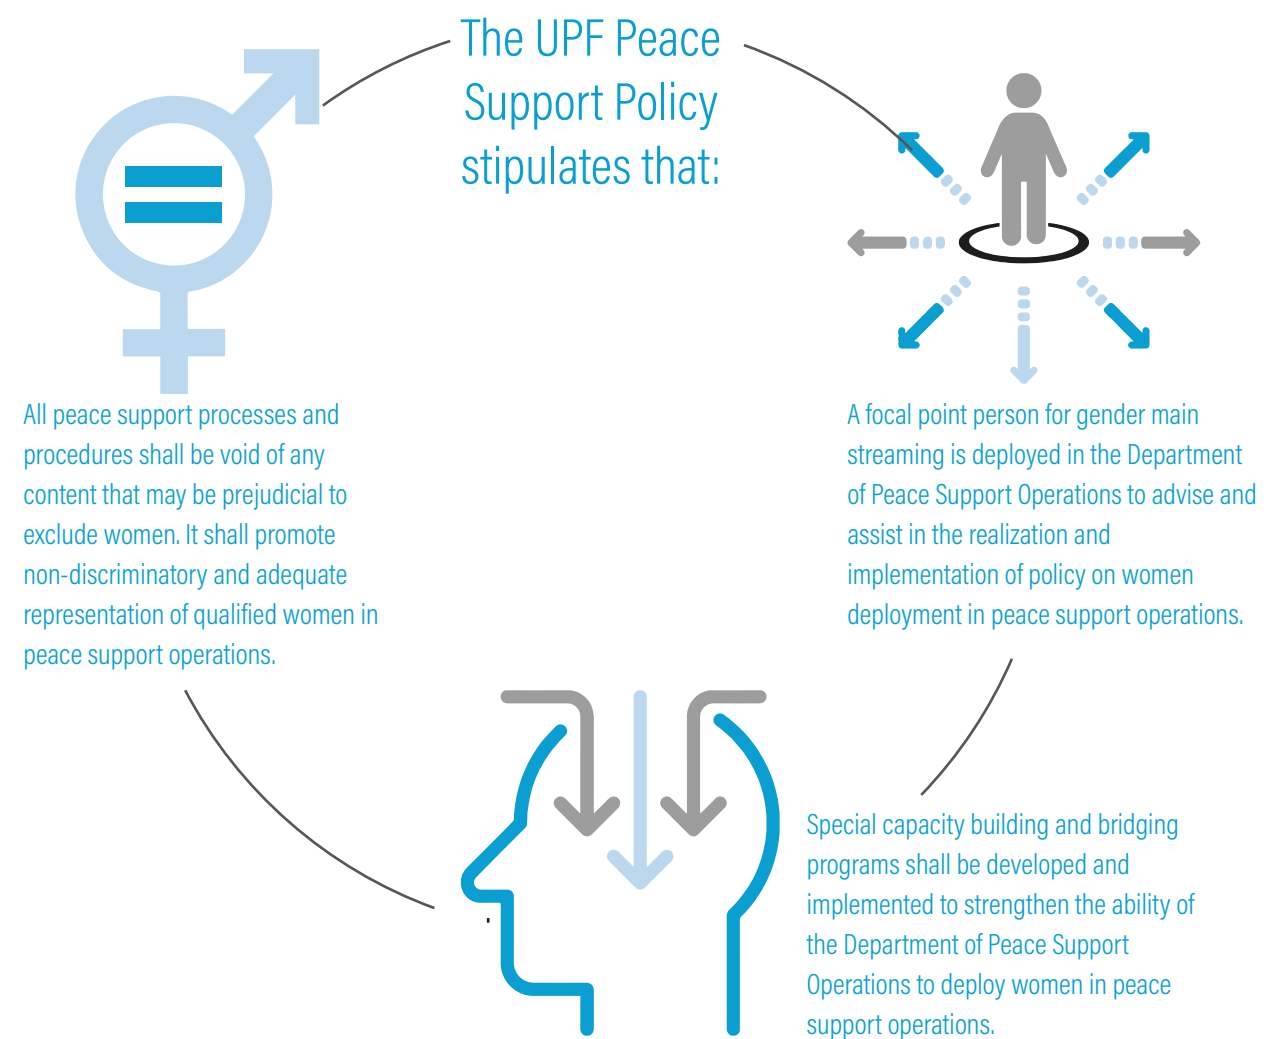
The UPF Peace Support Policy stipulates that:

All peace support processes and procedures shall be void of any content that may be prejudicial to exclude women. It shall promote non-discriminatory and adequate representation of qualified women in peace support operations.

A focal point person for gender main streaming is deployed in the Department of Peace Support Operations to advise and assist in the realization and implementation of policy on women deployment in peace support operations.

Special capacity building and bridging programs shall be developed and implemented to strengthen the ability of the Department of Peace Support Operations to deploy women in peace support operations.